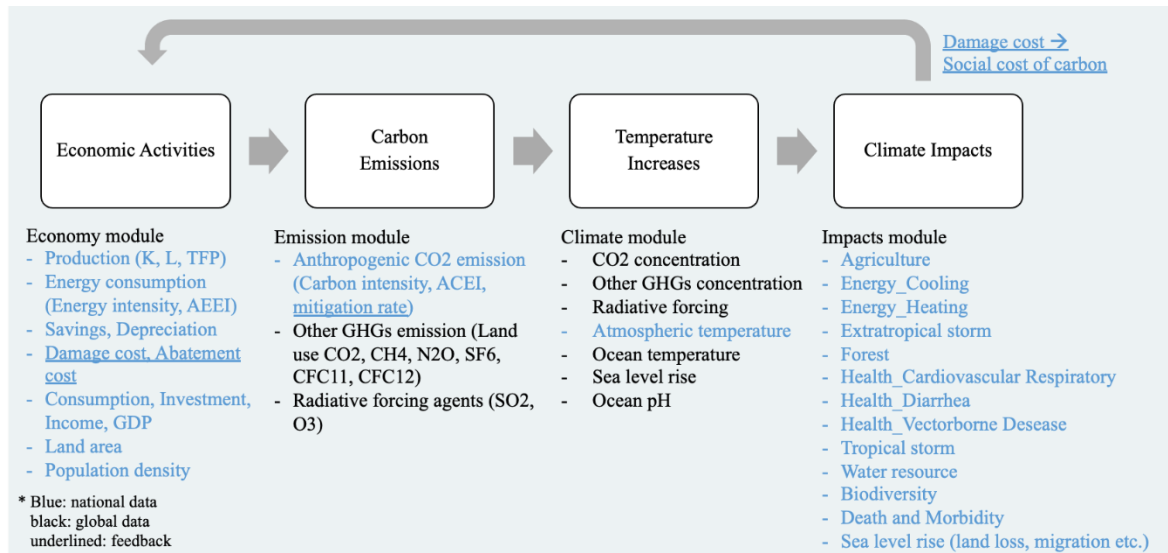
Damage cost →
Social cost of carbon

Economic Activities

Carbon Emissions

Temperature Increases

Climate Impacts

Economy module
- Production (K, L, TFP)
- Energy consumption (Energy intensity, AEEI)
- Savings, Depreciation
- Damage cost, Abatement cost
- Consumption, Investment, Income, GDP
- Land area
- Population density

* Blue: national data
black: global data
underlined: feedback

Emission module
- Anthropogenic CO2 emission (Carbon intensity, ACEI, mitigation rate)
- Other GHGs emission (Land use CO2, CH4, N2O, SF6, CFC11, CFC12)
- Radiative forcing agents (SO2, O3)

Climate module
- CO2 concentration
- Other GHGs concentration
- Radiative forcing
- Atmospheric temperature
- Ocean temperature
- Sea level rise
- Ocean pH

Impacts module
- Agriculture
- Energy_Cooling
- Energy_Heating
- Extratropical storm
- Forest
- Health_Cardiovascular Respiratory
- Health_Diarrhea
- Health_Vectorborne Desease
- Tropical storm
- Water resource
- Biodiversity
- Death and Morbidity
- Sea level rise (land loss, migration etc.)